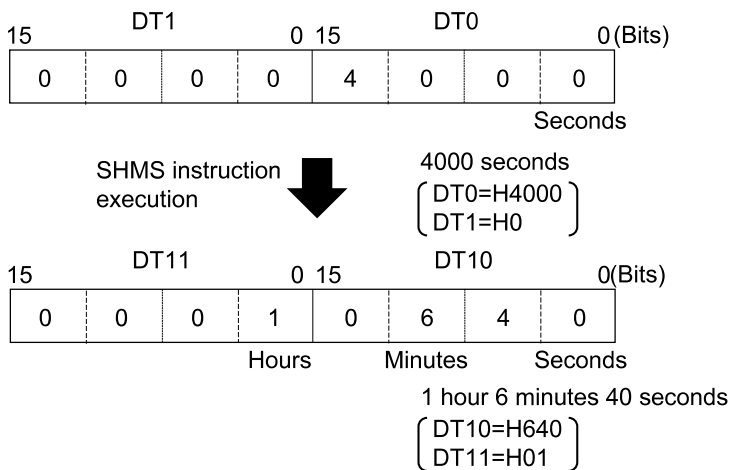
DT1 DT0

15 0 15 0 (Bits)

| 0 | 0 | 0 | 0 | 4 | 0 | 0 | 0 |
|---|---|---|---|---|---|---|---|

Seconds

SHMS instruction execution

4000 seconds
DT0=H4000
DT1=H0

DT11 DT10

15 0 15 0 (Bits)

| 0 | 0 | 0 | 1 | 0 | 6 | 4 | 0 |
|---|---|---|---|---|---|---|---|

Hours Minutes Seconds

1 hour 6 minutes 40 seconds
DT10=H640
DT11=H01